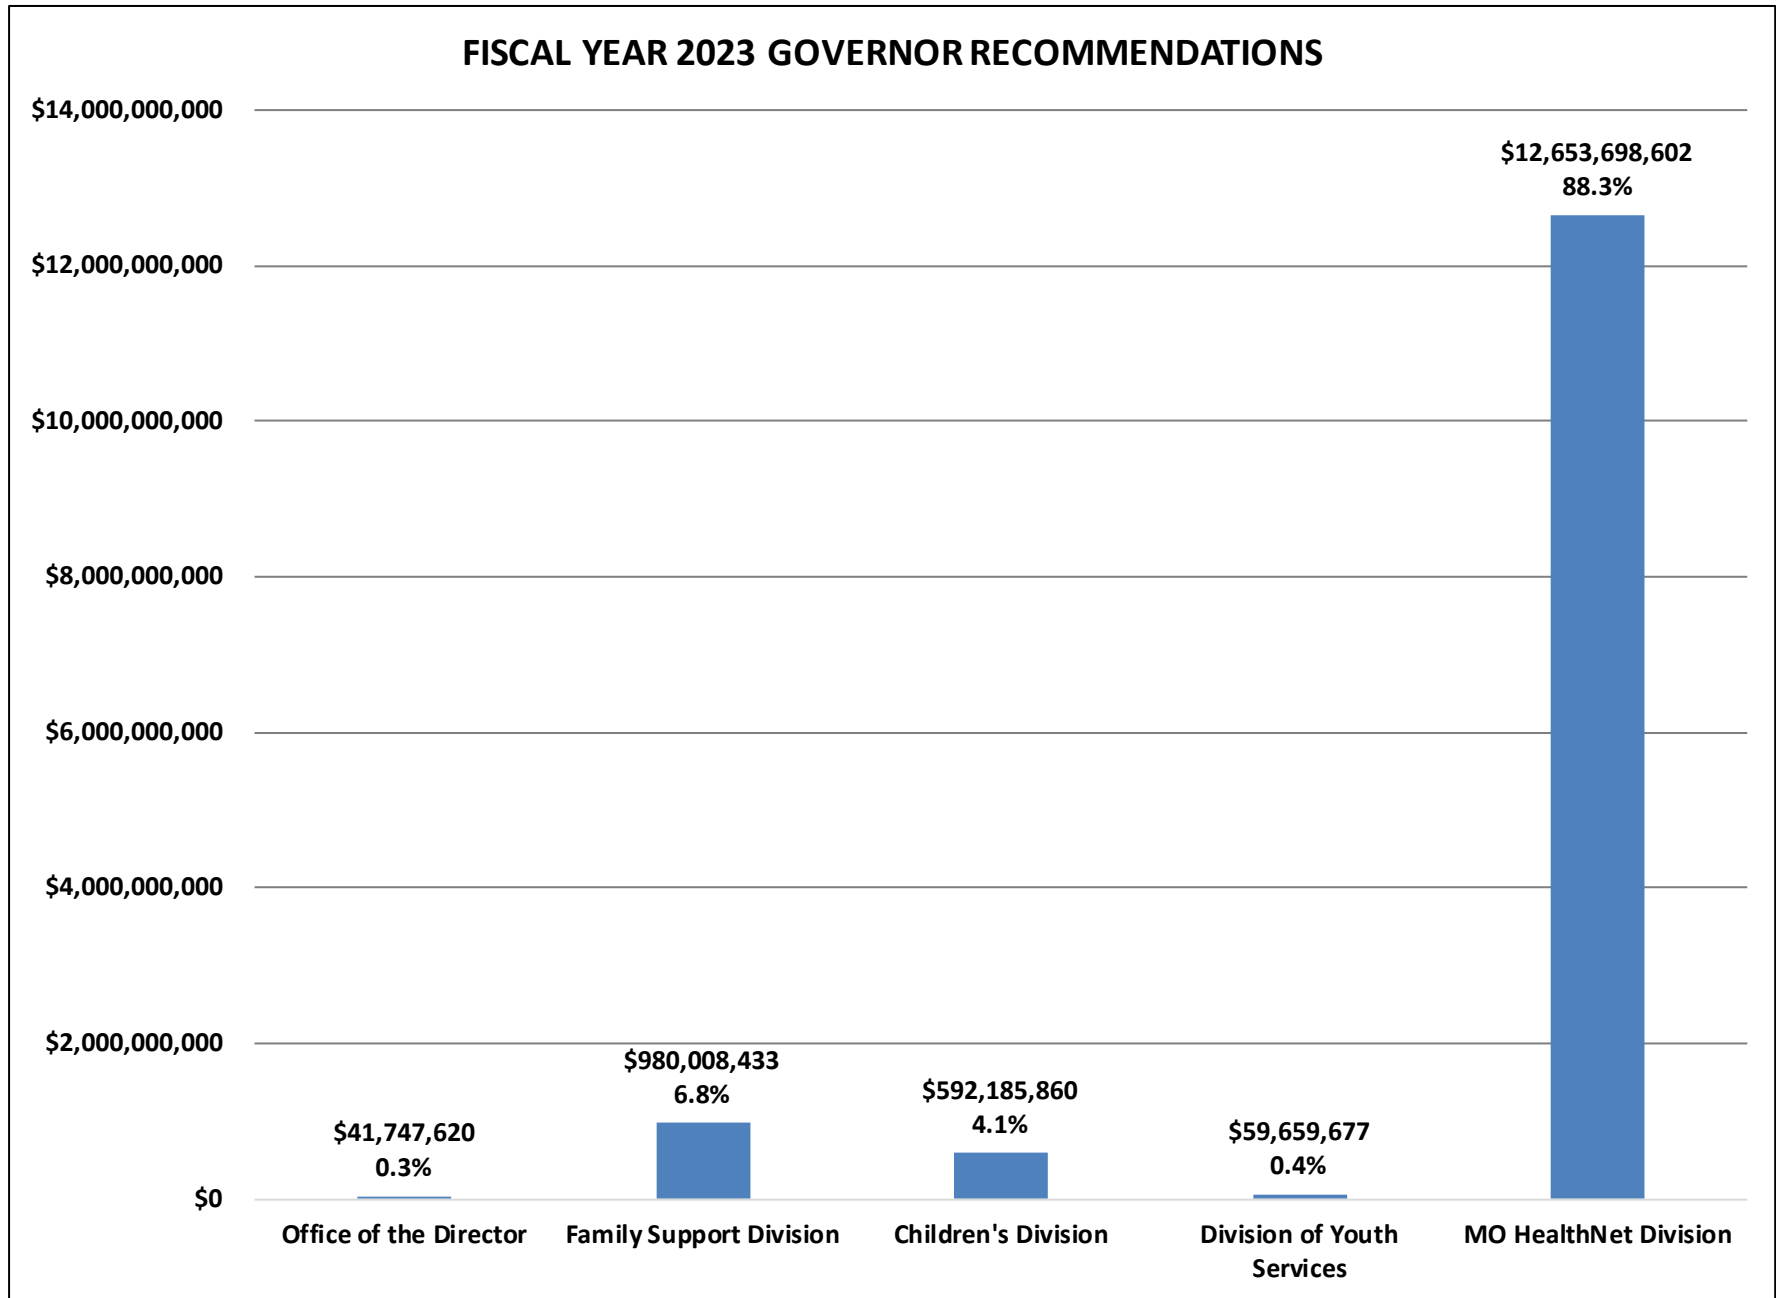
FISCAL YEAR 2023 GOVERNOR RECOMMENDATIONS

$14,000,000,000
$12,000,000,000
$10,000,000,000
$8,000,000,000
$6,000,000,000
$4,000,000,000
$2,000,000,000
$0

$41,747,620
0.3%

$980,008,433
6.8%

$592,185,860
4.1%

$59,659,677
0.4%

$12,653,698,602
88.3%

Office of the Director
Family Support Division
Children's Division
Division of Youth Services
MO HealthNet Division